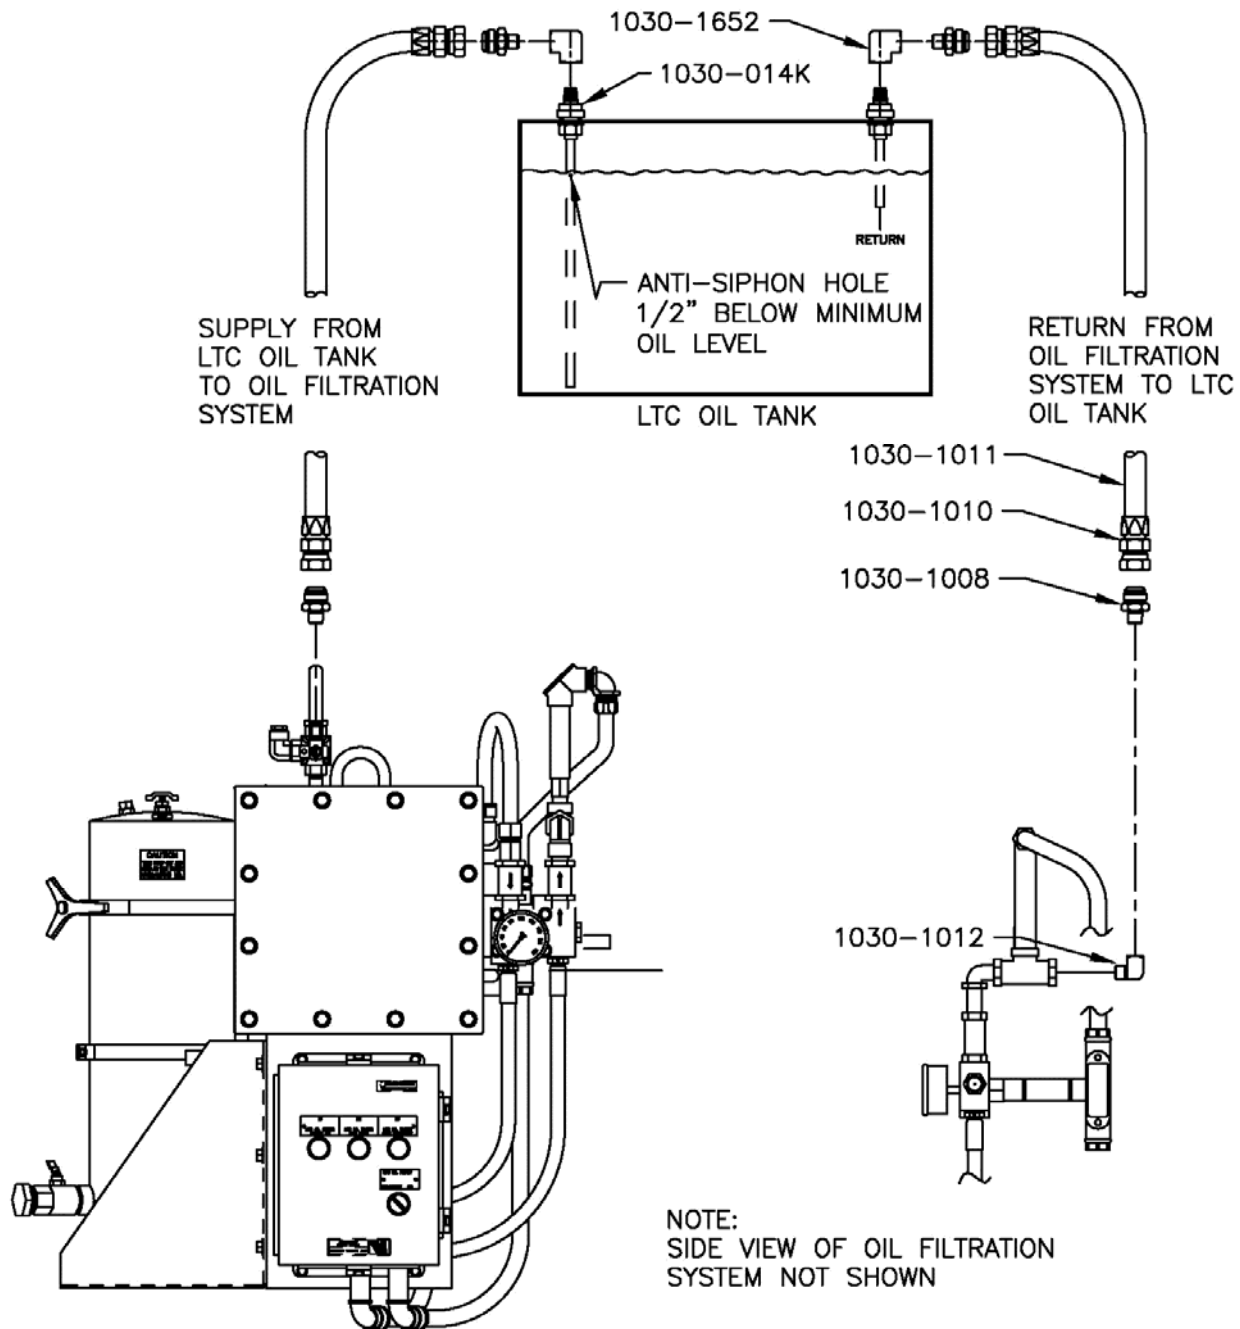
1030–1652

1030–014K

RETURN

ANTI–SIPHON HOLE 1/2" BELOW MINIMUM OIL LEVEL

SUPPLY FROM LTC OIL TANK TO OIL FILTRATION SYSTEM

LTC OIL TANK

RETURN FROM OIL FILTRATION SYSTEM TO LTC OIL TANK

1030–1011

1030–1010

1030–1008

1030–1012

NOTE:
SIDE VIEW OF OIL FILTRATION SYSTEM NOT SHOWN